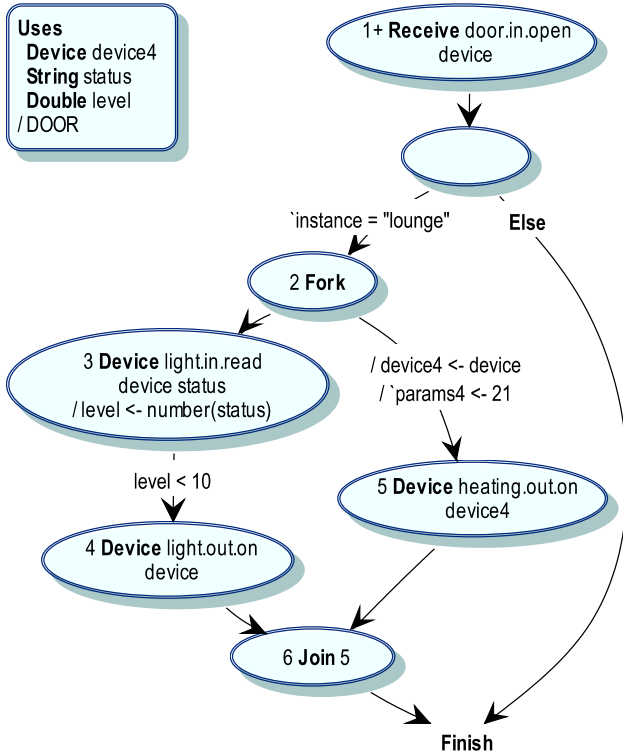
Uses
Device device4
String status
Double level
/ DOOR

1+ Receive door.in.open device

`instance = "lounge"

Else

2 Fork

3 Device light.in.read device status / level <- number(status)

/ device4 <- device
/ `params4 <- 21

level < 10

5 Device heating.out.on device4

4 Device light.out.on device

6 Join 5

Finish